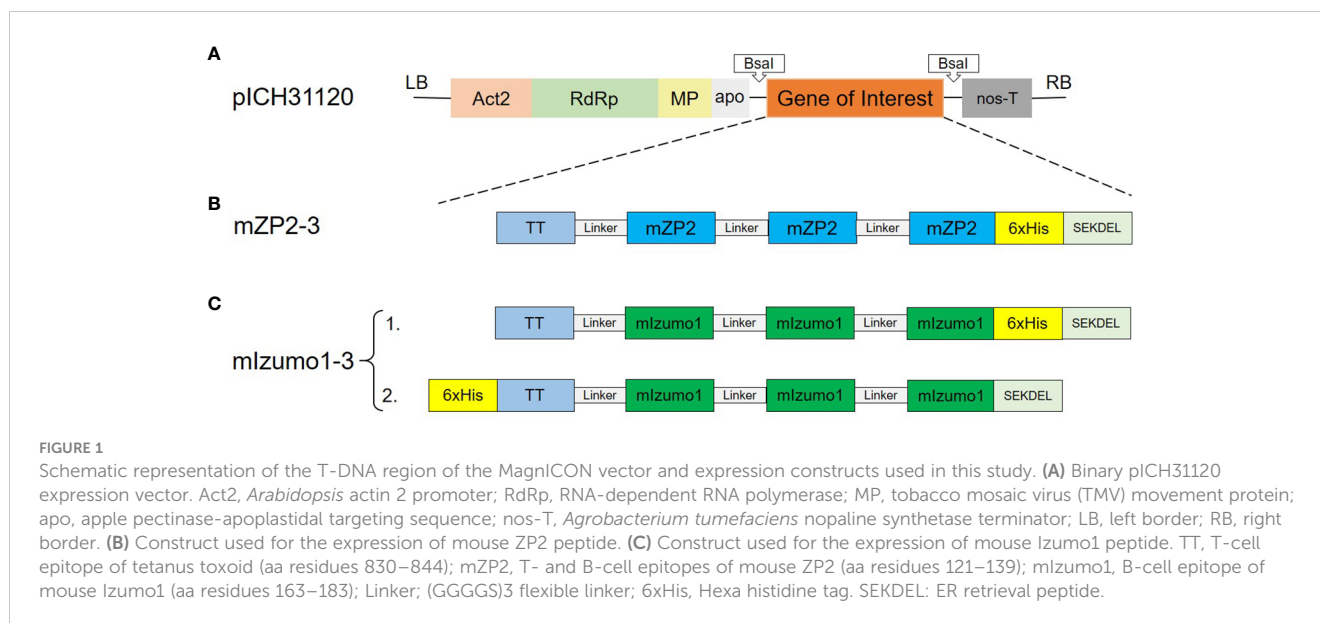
A

pICH31120

LB Act2 RdRp MP apo BsaI Gene of Interest BsaI nos-T RB

B

mZP2-3

TT Linker mZP2 Linker mZP2 Linker mZP2 6xHis SEKDEL

C

mIzumo1-3

1. TT Linker mIzumo1 Linker mIzumo1 Linker mIzumo1 6xHis SEKDEL

2. 6xHis TT Linker mIzumo1 Linker mIzumo1 Linker mIzumo1 SEKDEL

FIGURE 1

Schematic representation of the T-DNA region of the MagnICON vector and expression constructs used in this study. (A) Binary pICH31120 expression vector. Act2, Arabidopsis actin 2 promoter; RdRp, RNA-dependent RNA polymerase; MP, tobacco mosaic virus (TMV) movement protein; apo, apple pectinase-apoplastidal targeting sequence; nos-T, Agrobacterium tumefaciens nopaline synthetase terminator; LB, left border; RB, right border. (B) Construct used for the expression of mouse ZP2 peptide. (C) Construct used for the expression of mouse Izumo1 peptide. TT, T-cell epitope of tetanus toxoid (aa residues 830–844); mZP2, T- and B-cell epitopes of mouse ZP2 (aa residues 121–139); mIzumo1, B-cell epitope of mouse Izumo1 (aa residues 163–183); Linker; (GGGGS)3 flexible linker; 6xHis, Hexa histidine tag. SEKDEL: ER retrieval peptide.